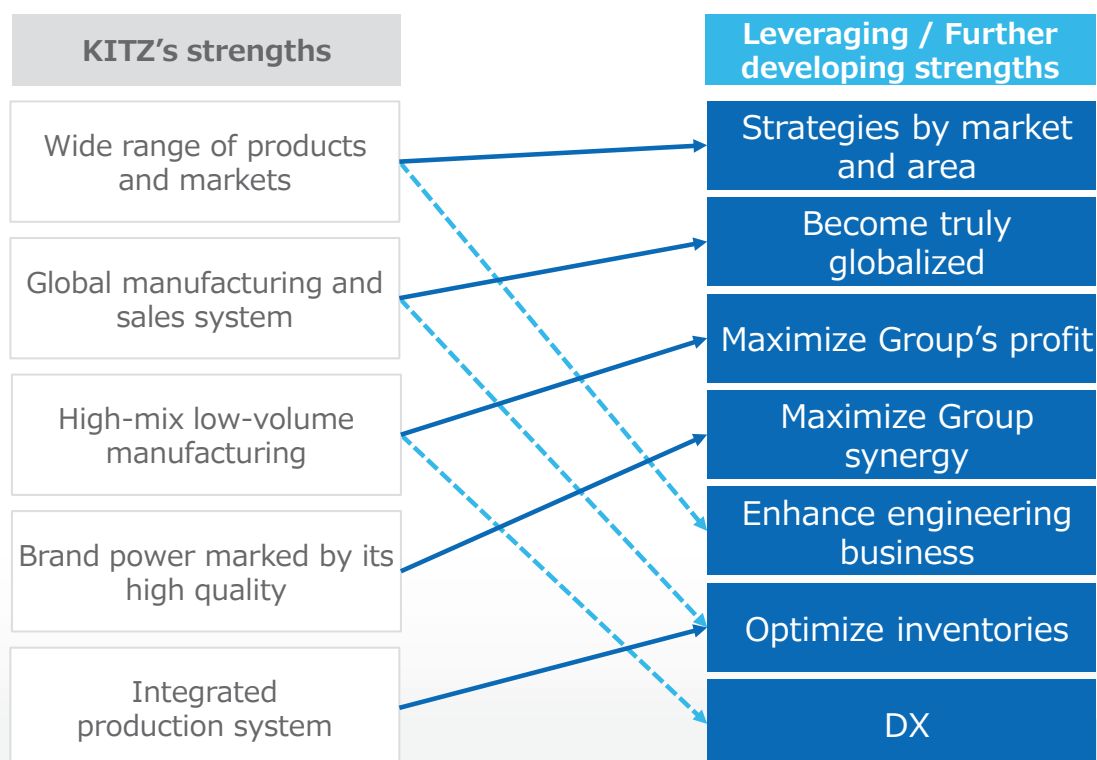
KITZ's strengths

Wide range of products and markets

Global manufacturing and sales system

High-mix low-volume manufacturing

Brand power marked by its high quality

Integrated production system

Leveraging / Further developing strengths

Strategies by market and area

Become truly globalized

Maximize Group's profit

Maximize Group synergy

Enhance engineering business

Optimize inventories

DX